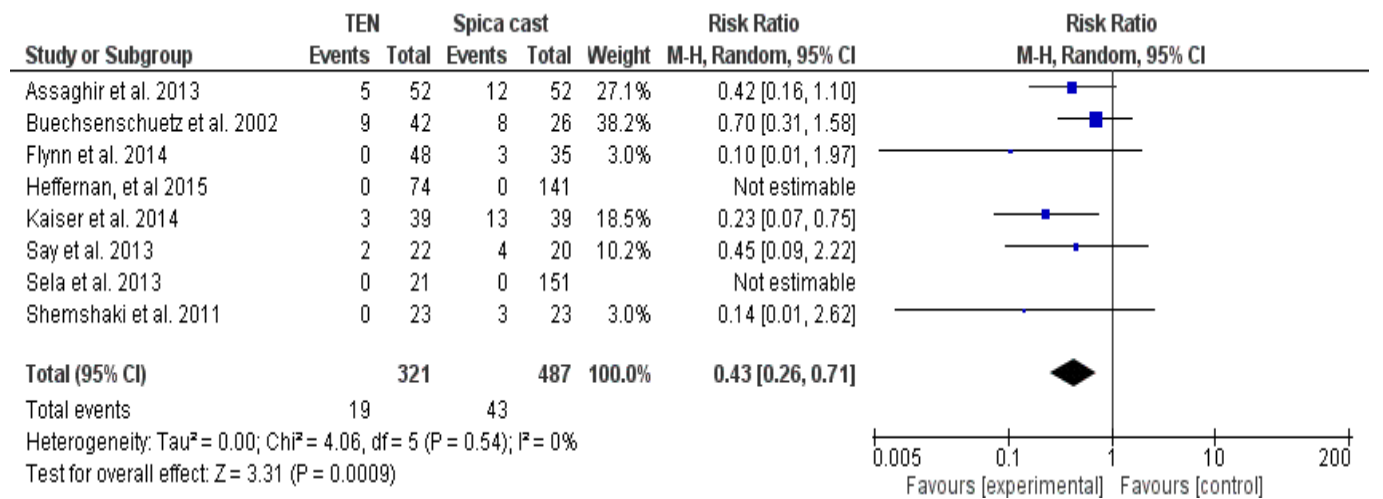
| Study or Subgroup | TEN Events | TEN Total | Spica cast Events | Spica cast Total | Weight | Risk Ratio M-H, Random, 95% CI |
|---|---|---|---|---|---|---|
| Assaghir et al. 2013 | 5 | 52 | 12 | 52 | 27.1% | 0.42 [0.16, 1.10] |
| Buechsenschuetz et al. 2002 | 9 | 42 | 8 | 26 | 38.2% | 0.70 [0.31, 1.58] |
| Flynn et al. 2014 | 0 | 48 | 3 | 35 | 3.0% | 0.10 [0.01, 1.97] |
| Heffernan, et al 2015 | 0 | 74 | 0 | 141 | | Not estimable |
| Kaiser et al. 2014 | 3 | 39 | 13 | 39 | 18.5% | 0.23 [0.07, 0.75] |
| Say et al. 2013 | 2 | 22 | 4 | 20 | 10.2% | 0.45 [0.09, 2.22] |
| Sela et al. 2013 | 0 | 21 | 0 | 151 | | Not estimable |
| Shemshaki et al. 2011 | 0 | 23 | 3 | 23 | 3.0% | 0.14 [0.01, 2.62] |
| **Total (95% CI)** | | **321** | | **487** | **100.0%** | **0.43 [0.26, 0.71]** |
| Total events | 19 | | 43 | | | |

Heterogeneity: Tau² = 0.00; Chi² = 4.06, df = 5 (P = 0.54); I² = 0%
Test for overall effect: Z = 3.31 (P = 0.0009)

Risk Ratio
M-H, Random, 95% CI

0.005 0.1 1 10 200
Favours [experimental] Favours [control]